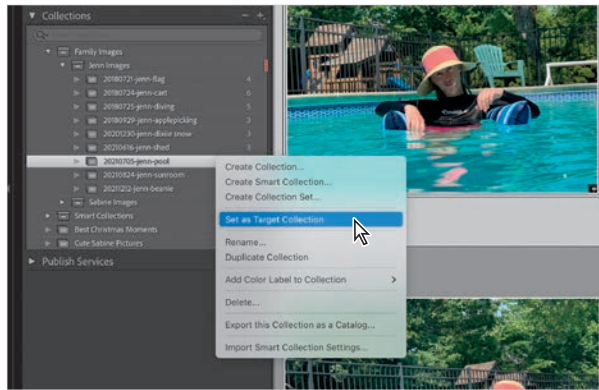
Collections

Family Images
Jenn Images
20180721-jenn-flag 4
20180724-jenn-cart 6
20180725-jenn-diving 5
20180929-jenn-applepicking 3
20201230-jenn-dixie snow 3
20210416-jenn-shed 3
20210705-jenn-pool
20210824-jenn-sunroom
20211212-jenn-beanie
Sabine Images
Smart Collections
Best Christmas Moments
Cute Sabine Pictures
Publish Services

Create Collection...
Create Smart Collection...
Create Collection Set...
Set as Target Collection
Rename...
Duplicate Collection
Add Color Label to Collection
Delete...
Export this Collection as a Catalog...
Import Smart Collection Settings...